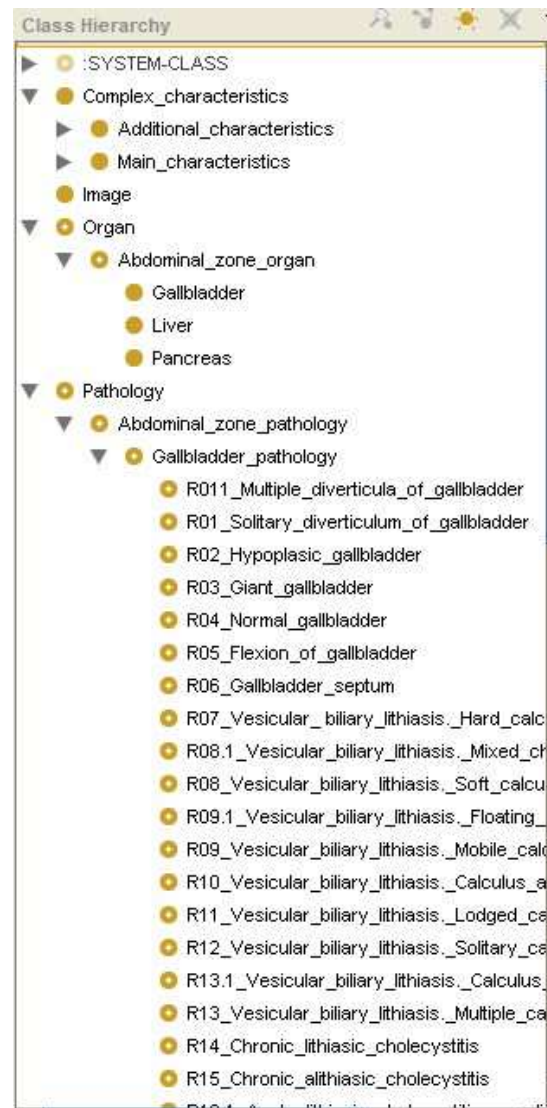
Class Hierarchy

:SYSTEM-CLASS
Complex_characteristics
Additional_characteristics
Main_characteristics
Image
Organ
Abdominal_zone_organ
Gallbladder
Liver
Pancreas
Pathology
Abdominal_zone_pathology
Gallbladder_pathology
R011_Multiple_diverticula_of_gallbladder
R01_Solitary_diverticulum_of_gallbladder
R02_Hypoplasic_gallbladder
R03_Giant_gallbladder
R04_Normal_gallbladder
R05_Flexion_of_gallbladder
R06_Gallbladder_septum
R07_Vesicular_ biliary_lithiasis._Hard_calc
R08.1_Vesicular_biliary_lithiasis._Mixed_ch
R08_Vesicular_biliary_lithiasis._Soft_calcu
R09.1_Vesicular_biliary_lithiasis._Floating_
R09_Vesicular_biliary_lithiasis._Mobile_calc
R10_Vesicular_biliary_lithiasis._Calculus_a
R11_Vesicular_biliary_lithiasis._Lodged_ca
R12_Vesicular_biliary_lithiasis._Solitary_ca
R13.1_Vesicular_biliary_lithiasis._Calculus_
R13_Vesicular_biliary_lithiasis._Multiple_ca
R14_Chronic_lithiasic_cholecystitis
R15_Chronic_alithiasic_cholecystitis
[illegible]